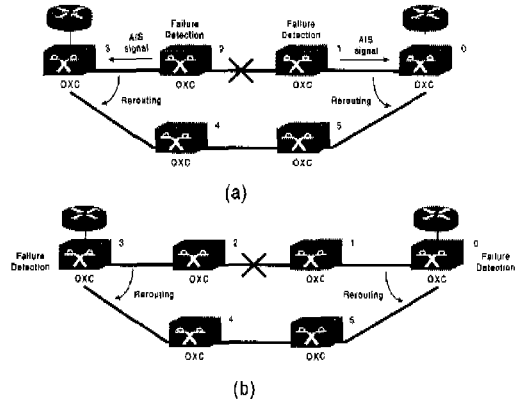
AIS signal

Failure Detection

Failure Detection

AIS signal

3

2

1

0

OXC

OXC

OXC

OXC

Rerouting

Rerouting

4

5

OXC

OXC

(a)

Failure Detection

3

2

1

0

Failure Detection

OXC

OXC

OXC

OXC

Rerouting

Rerouting

4

5

OXC

OXC

(b)